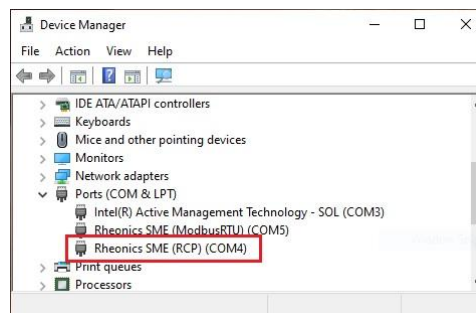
Device Manager

File Action View Help

IDE ATA/ATAPI controllers
Keyboards
Mice and other pointing devices
Monitors
Network adapters
Ports (COM & LPT)
Intel(R) Active Management Technology - SOL (COM3)
Rheonics SME (ModbusRTU) (COM5)
Rheonics SME (RCP) (COM4)
Print queues
Processors